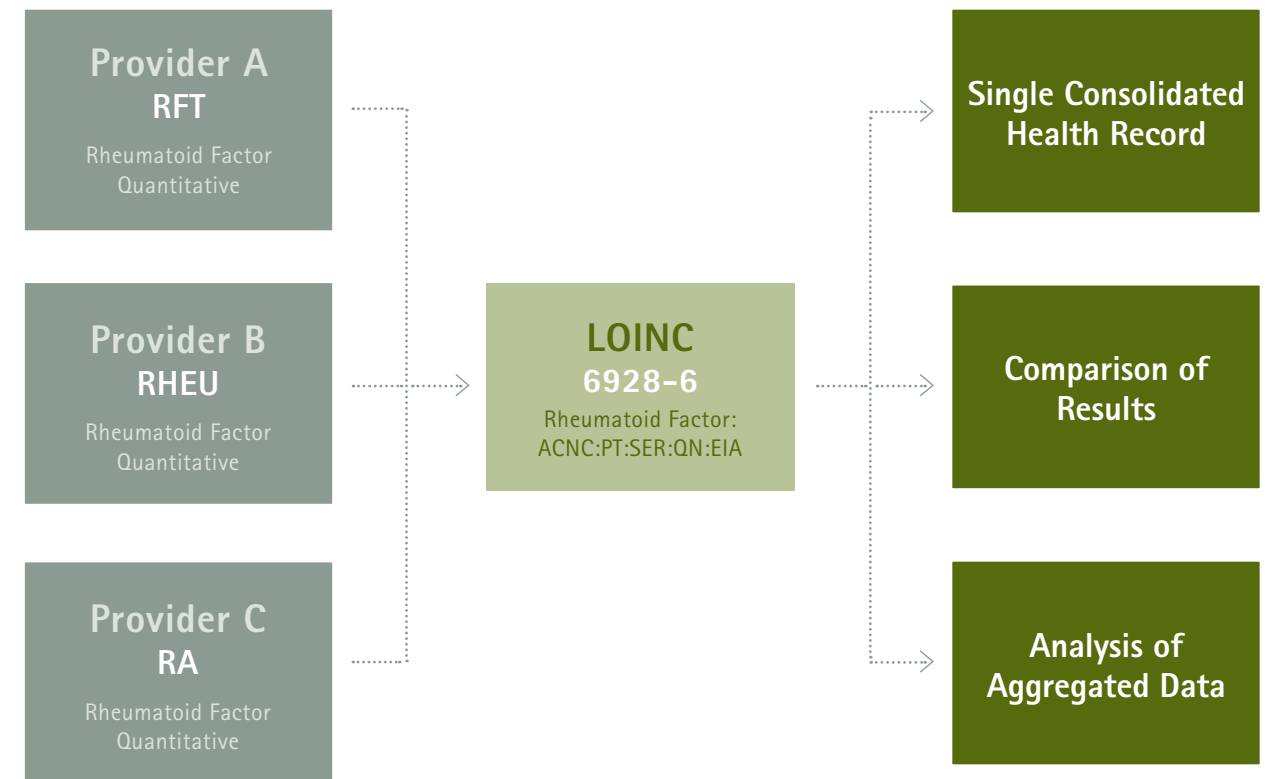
Provider A
RFT
Rheumatoid Factor Quantitative

Provider B
RHEU
Rheumatoid Factor Quantitative

Provider C
RA
Rheumatoid Factor Quantitative

LOINC
6928-6
Rheumatoid Factor:
ACNC:PT:SER:QN:EIA

Single Consolidated Health Record

Comparison of Results

Analysis of Aggregated Data